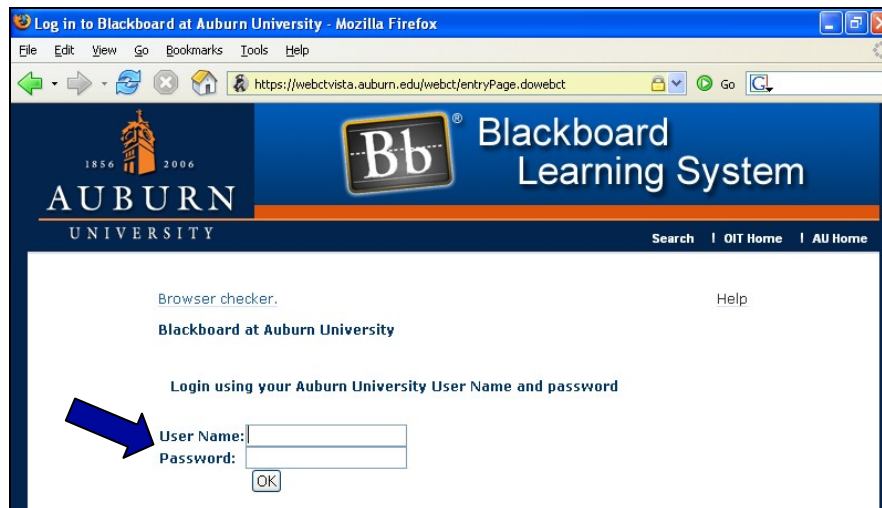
Log in to Blackboard at Auburn University - Mozilla Firefox

File Edit View Go Bookmarks Tools Help

https://webctvista.auburn.edu/webct/entryPage.dowebct

Go

1856 2006
AUBURN
UNIVERSITY

Bb®
Blackboard
Learning System

Search | OIT Home | AU Home

Browser checker.

Help

Blackboard at Auburn University

Login using your Auburn University User Name and password

User Name:
Password:
OK